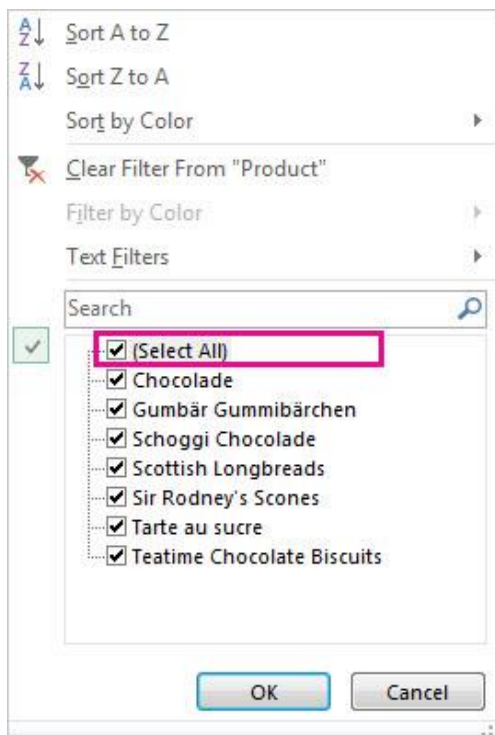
Sort A to Z
Sort Z to A
Sort by Color
Clear Filter From "Product"
Filter by Color
Text Filters
Search
(Select All)
Chocolade
Gumbär Gummibärchen
Schoggi Chocolade
Scottish Longbreads
Sir Rodney's Scones
Tarte au sucre
Teatime Chocolate Biscuits
OK
Cancel